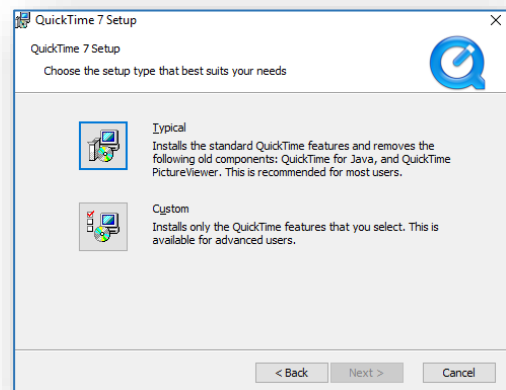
QuickTime 7 Setup

QuickTime 7 Setup

Choose the setup type that best suits your needs

Typical

Installs the standard QuickTime features and removes the following old components: QuickTime for Java, and QuickTime PictureViewer. This is recommended for most users.

Custom

Installs only the QuickTime features that you select. This is available for advanced users.

< Back

Next >

Cancel